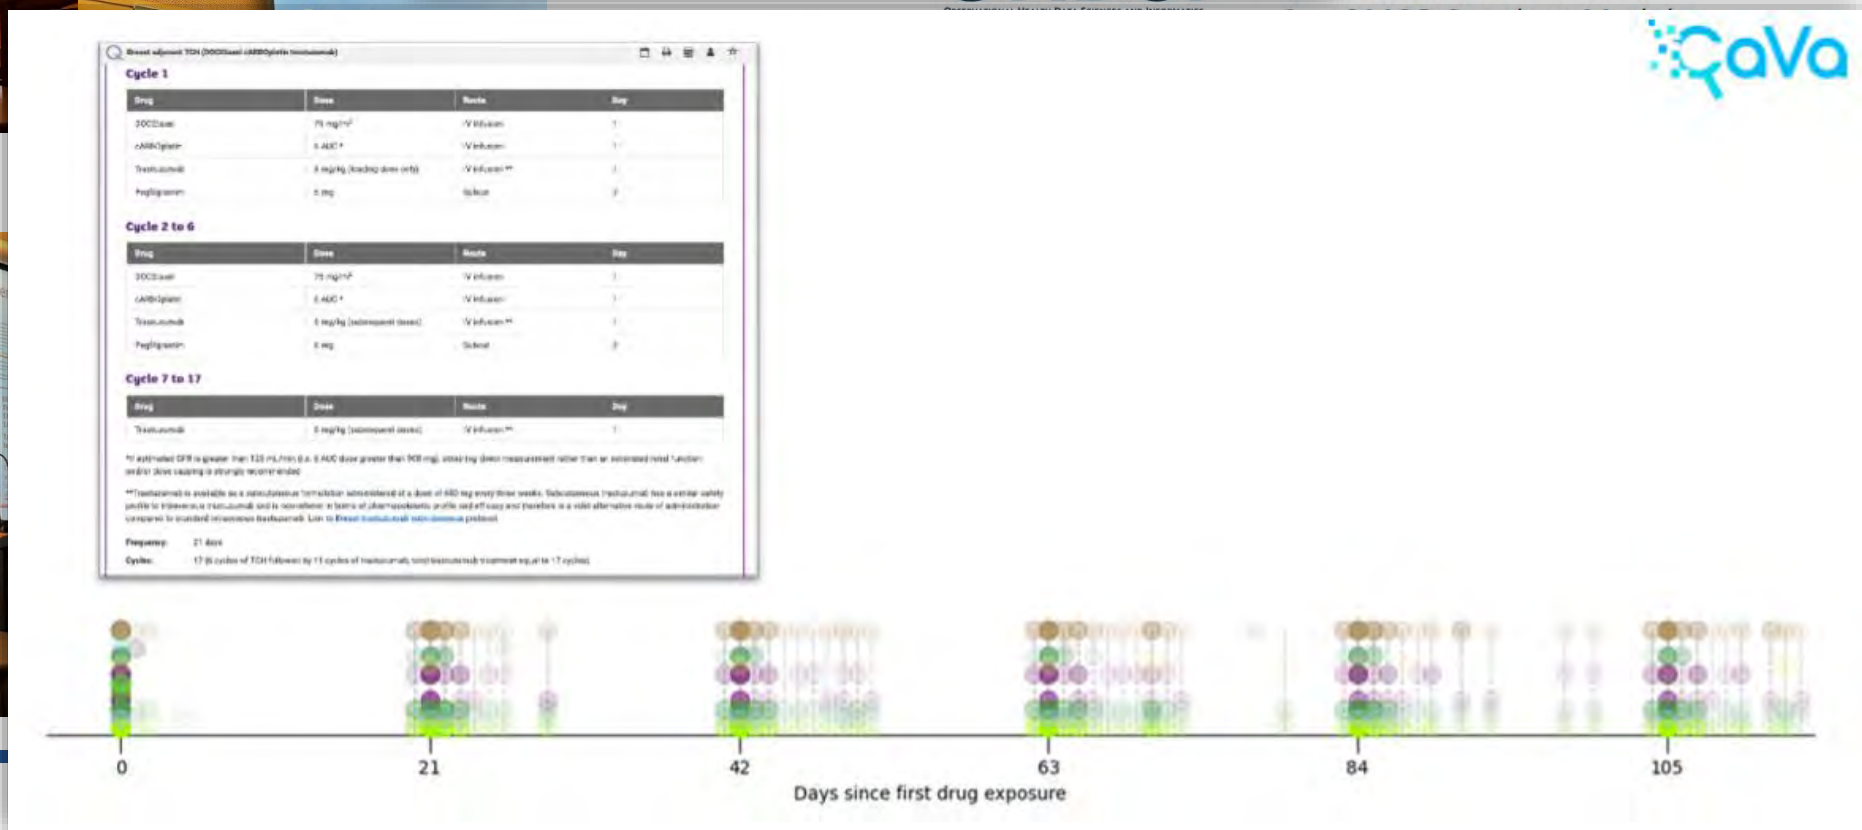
Breast adjuvant TCH (DOCEtaxel cARBOplatin trastuzumab)

Cycle 1

| Drug | Dose | Route | Day |
|---|---|---|---|
| DOCEtaxel | 75 mg/m² | IV infusion | 1 |
| cARBOplatin | 6 AUC * | IV infusion | 1 |
| Trastuzumab | 8 mg/kg (loading dose only) | IV infusion ** | 1 |
| Pegfilgrastim | 6 mg | Subcut | 2 |

Cycle 2 to 6

| Drug | Dose | Route | Day |
|---|---|---|---|
| DOCEtaxel | 75 mg/m² | IV infusion | 1 |
| cARBOplatin | 6 AUC * | IV infusion | 1 |
| Trastuzumab | 6 mg/kg (subsequent doses) | IV infusion ** | 1 |
| Pegfilgrastim | 6 mg | Subcut | 2 |

Cycle 7 to 17

| Drug | Dose | Route | Day |
|---|---|---|---|
| Trastuzumab | 6 mg/kg (subsequent doses) | IV infusion ** | 1 |

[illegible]

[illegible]

Frequency: 21 days

Cycles: 17 (6 cycles of TCH followed by 11 cycles of trastuzumab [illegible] 17 cycles)

CaVa

0
21
42
63
84
105
Days since first drug exposure